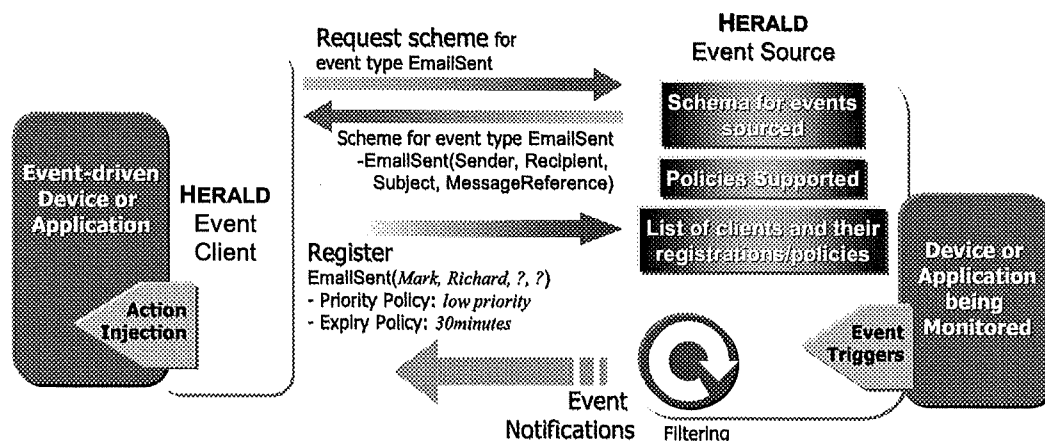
Request scheme for event type EmailSent

HERALD
Event Source

Schema for events sourced

Scheme for event type EmailSent
-EmailSent(Sender, Recipient, Subject, MessageReference)

Policies Supported

List of clients and their registrations/policies

Event-driven Device or Application

HERALD
Event
Client

Register
EmailSent(*Mark, Richard, ?, ?*)
- Priority Policy: *low priority*
- Expiry Policy: *30minutes*

Action Injection

Device or Application being Monitored

Event Triggers

Event
Notifications

Filtering